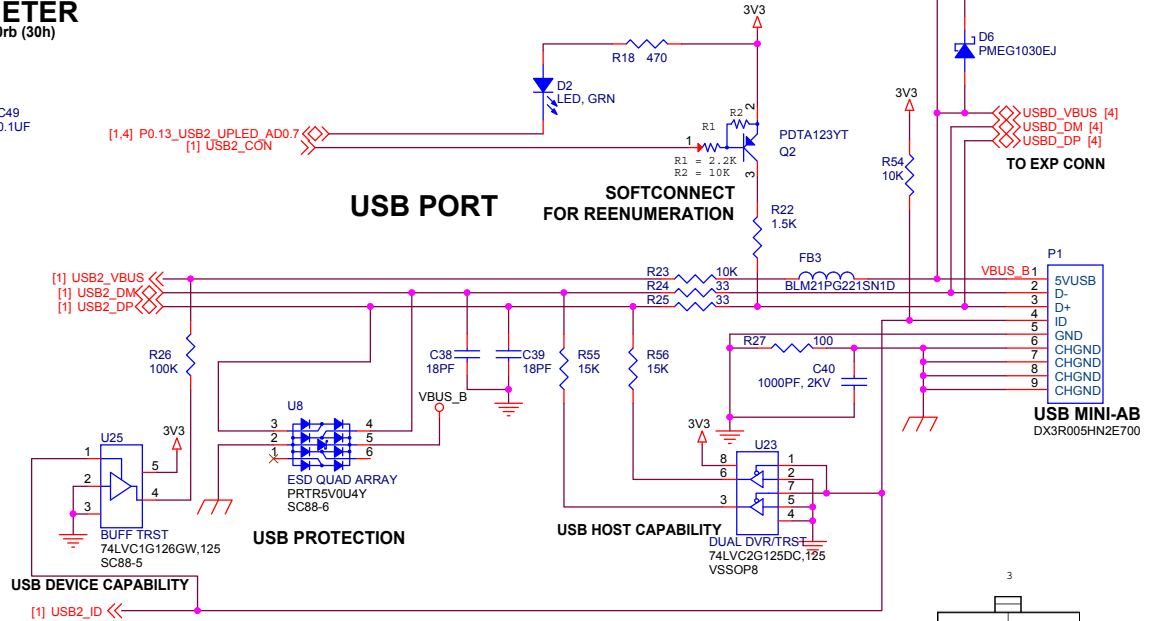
ETER
0rb (30h)

C49
0.1UF

3V3

R18 470

D2
LED, GRN

[1,4] P0.13_USB2_UPLED_AD0.7
[1] USB2_CON

1
R1
R2
2
PDTA123YT
Q2
3
R1 = 2.2K
R2 = 10K

USB PORT

SOFTCONNECT
FOR REENUMERATION

R22
1.5K

D6
PMEG1030EJ

3V3

R54
10K

USBD_VBUS [4]
USBD_DM [4]
USBD_DP [4]

TO EXP CONN

[1] USB2_VBUS
[1] USB2_DM
[1] USB2_DP

R23 10K
R24 33
R25 33

FB3
BLM21PG221SN1D

VBUS_B

P1
1 5VUSB
2 D-
3 D+
4 ID
5 GND
6 CHGND
7 CHGND
8 CHGND
9 CHGND

USB MINI-AB
DX3R005HN2E700

R26
100K

C38
18PF

C39
18PF

R55
15K

R56
15K

R27 100

C40
1000PF, 2KV

VBUS_B

U8
3
2
1
4
5
6
ESD QUAD ARRAY
PRTR5V0U4Y
SC88-6

USB PROTECTION

3V3
U25
1
2
3
5
4
BUFF TRST
74LVC1G126GW,125
SC88-5

USB DEVICE CAPABILITY

3V3
U23
8
6
3
1
2
7
5
4
DUAL DVR/TRST
74LVC2G125DC,125
VSSOP8

USB HOST CAPABILITY

[1] USB2_ID

3